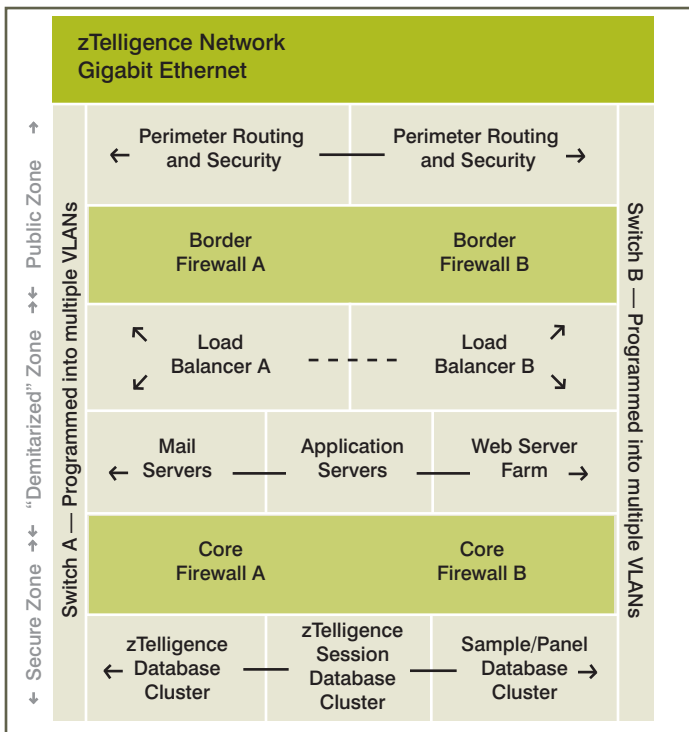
zTelligence Network
Gigabit Ethernet

Public Zone

"Demitarized" Zone

Secure Zone

Switch A — Programmed into multiple VLANs

Perimeter Routing and Security

Perimeter Routing and Security

Border Firewall A

Border Firewall B

Load Balancer A

Load Balancer B

Mail Servers

Application Servers

Web Server Farm

Core Firewall A

Core Firewall B

zTelligence Database Cluster

zTelligence Session Database Cluster

Sample/Panel Database Cluster

Switch B — Programmed into multiple VLANs